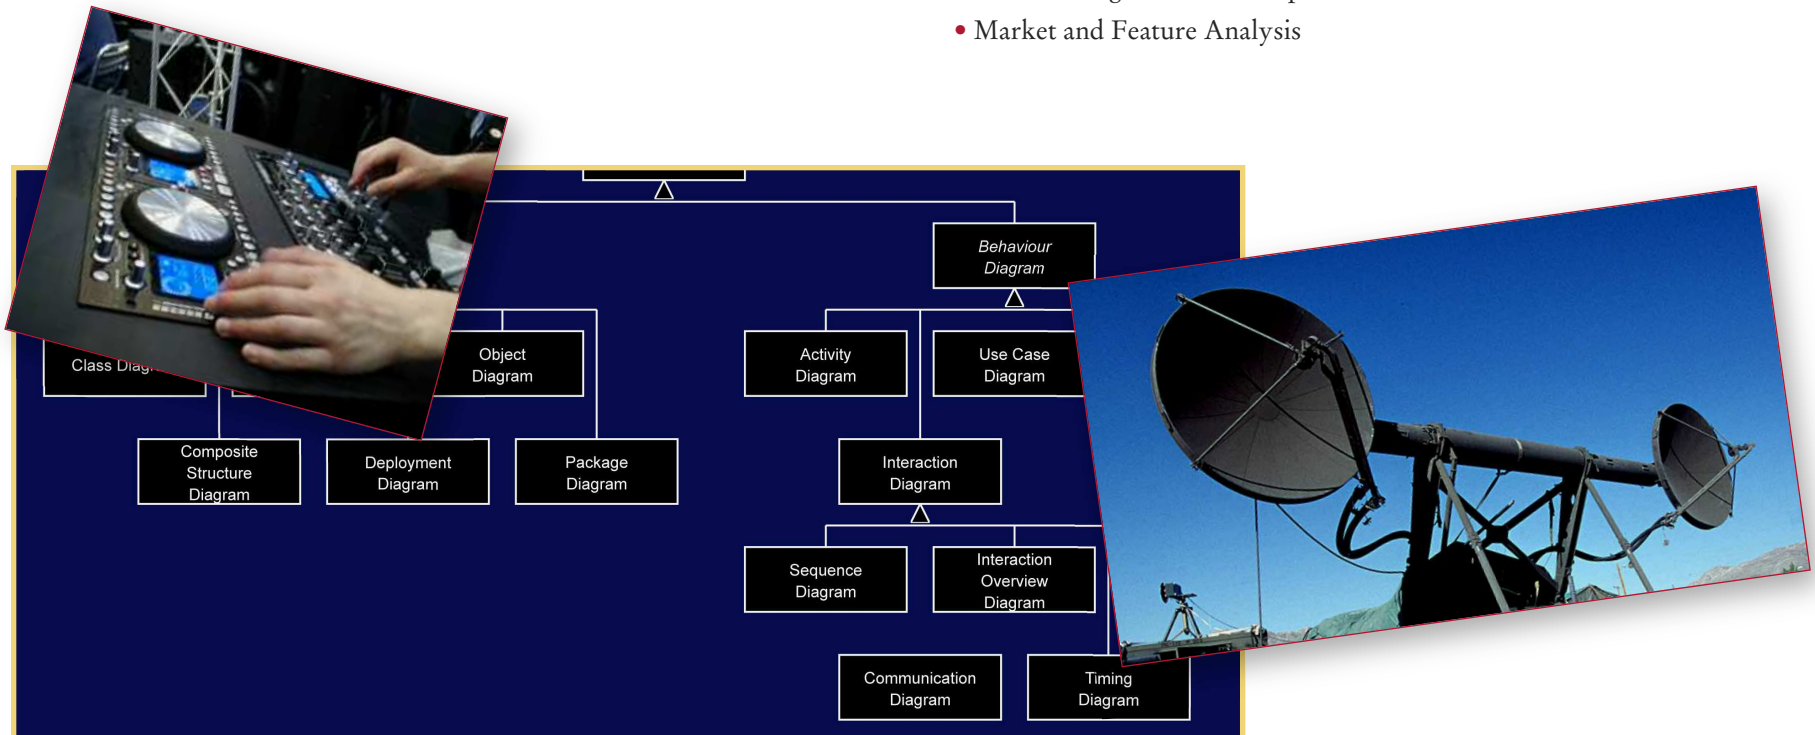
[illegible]

• Market and Feature Analysis

Behaviour Diagram

Class Diag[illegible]

Object Diagram

Activity Diagram

Use Case Diagram

Composite Structure Diagram

Deployment Diagram

Package Diagram

Interaction Diagram

Sequence Diagram

Interaction Overview Diagram

Communication Diagram

Timing Diagram